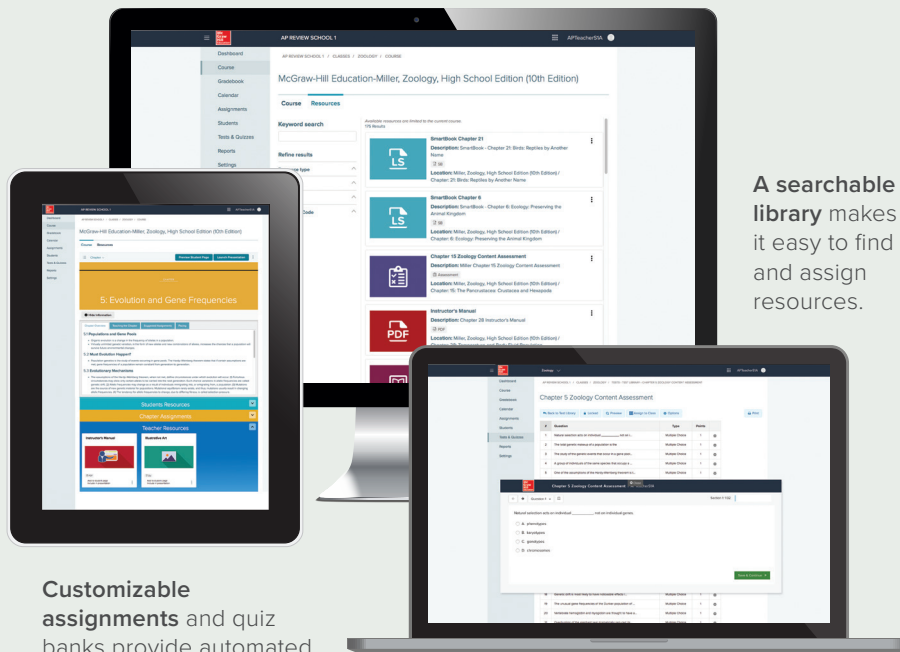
AP REVIEW SCHOOL 1

APTeacherSTA

Dashboard
Course
Gradebook
Calendar
Assignments
Students
Tests & Quizzes
Reports
Settings

AP REVIEW SCHOOL 1 / CLASSES / ZOOLOGY / COURSE

McGraw-Hill Education-Miller, Zoology, High School Edition (10th Edition)

Course Resources

Keyword search

Refine results

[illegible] type

Code

Available resources are limited to the current course.
175 Results

SmartBook Chapter 21
Description: SmartBook - Chapter 21: Birds: Reptiles by Another Name
Location: Miller, Zoology, High School Edition (10th Edition) / Chapter 21: Birds: Reptiles by Another Name

SmartBook Chapter 6
Description: SmartBook - Chapter 6: Ecology: Preserving the Animal Kingdom
Location: Miller, Zoology, High School Edition (10th Edition) / Chapter 6: Ecology: Preserving the Animal Kingdom

Chapter 15 Zoology Content Assessment
Description: Miller Chapter 15 Zoology Content Assessment
Assessment
Location: Miller, Zoology, High School Edition (10th Edition) / Chapter 15: The Pancrustacea: Crustacea and Hexapoda

Instructor's Manual
Description: Chapter 28 Instructor's Manual
PDF
Location: Miller, Zoology, High School Edition (10th Edition) / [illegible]

A searchable library makes it easy to find and assign resources.

McGraw-Hill Education-Miller, Zoology, High School Edition (10th Edition)

5: Evolution and Gene Frequencies

Students Resources
Chapter Assignments
Teacher Resources
Instructor's Manual
Illustrative Art

Chapter 5 Zoology Content Assessment

Question Type Points

Multiple Choice

Chapter 5: Zoology Content Assessment

Natural selection acts on individual ________ not on individual genes.

A. phenotypes
B. karyotypes
C. genotypes
D. chromosomes

Save & Continue

Customizable assignments and quiz banks provide automated